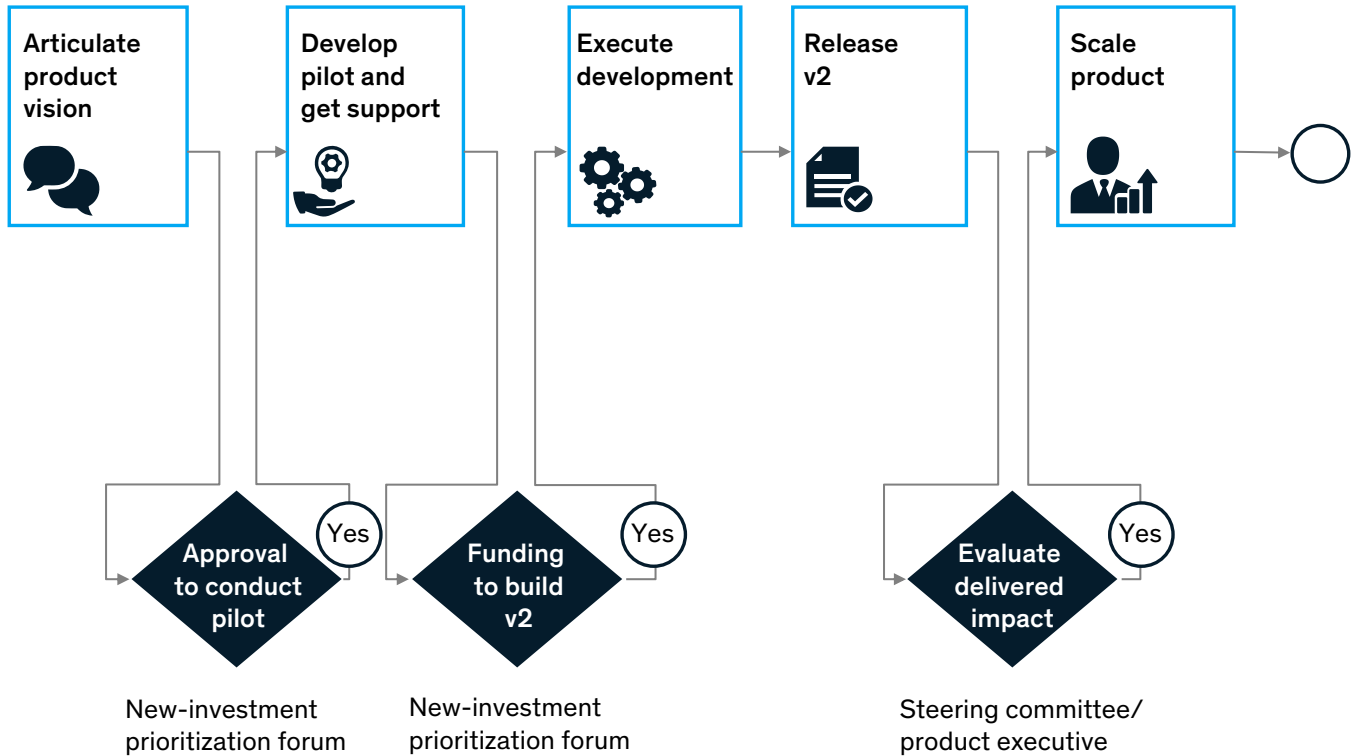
Articulate product vision

Develop pilot and get support

Execute development

Release v2

Scale product

Approval to conduct pilot

Yes

Funding to build v2

Yes

Evaluate delivered impact

Yes

New-investment prioritization forum

New-investment prioritization forum

Steering committee/ product executive